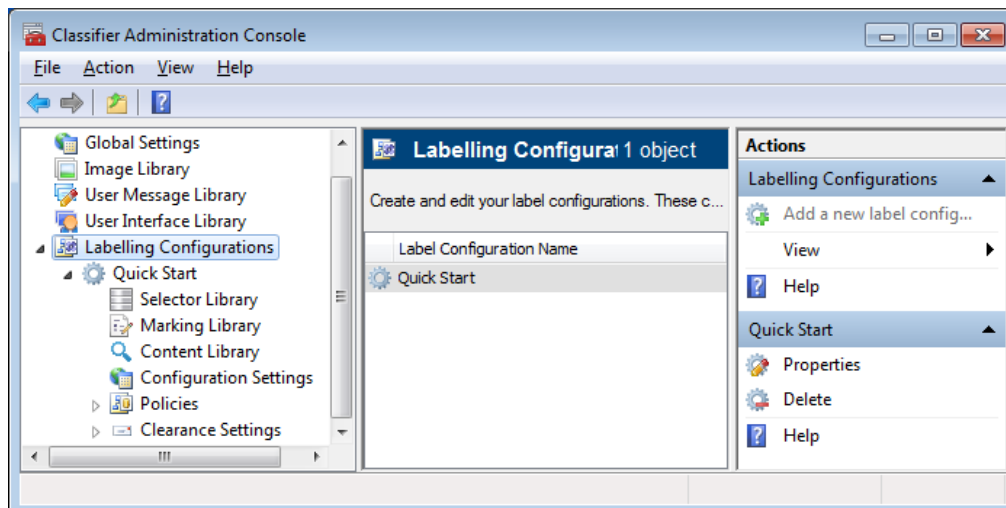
Classifier Administration Console

File Action View Help

Global Settings
Image Library
User Message Library
User Interface Library
Labelling Configurations
Quick Start
Selector Library
Marking Library
Content Library
Configuration Settings
Policies
Clearance Settings

Labelling Configura 1 object

Create and edit your label configurations. These c...

| Label Configuration Name |
|---|
| Quick Start |

Actions

Labelling Configurations
Add a new label config...
View
Help

Quick Start
Properties
Delete
Help